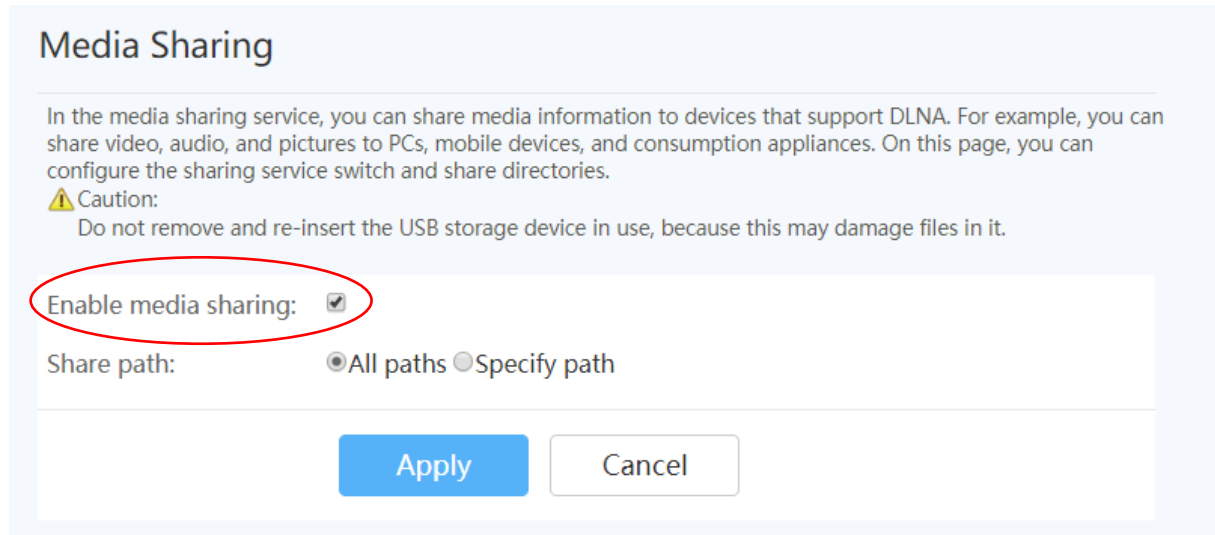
Media Sharing

In the media sharing service, you can share media information to devices that support DLNA. For example, you can share video, audio, and pictures to PCs, mobile devices, and consumption appliances. On this page, you can configure the sharing service switch and share directories.

Caution:
Do not remove and re-insert the USB storage device in use, because this may damage files in it.

Enable media sharing:

Share path: All paths Specify path

Apply Cancel